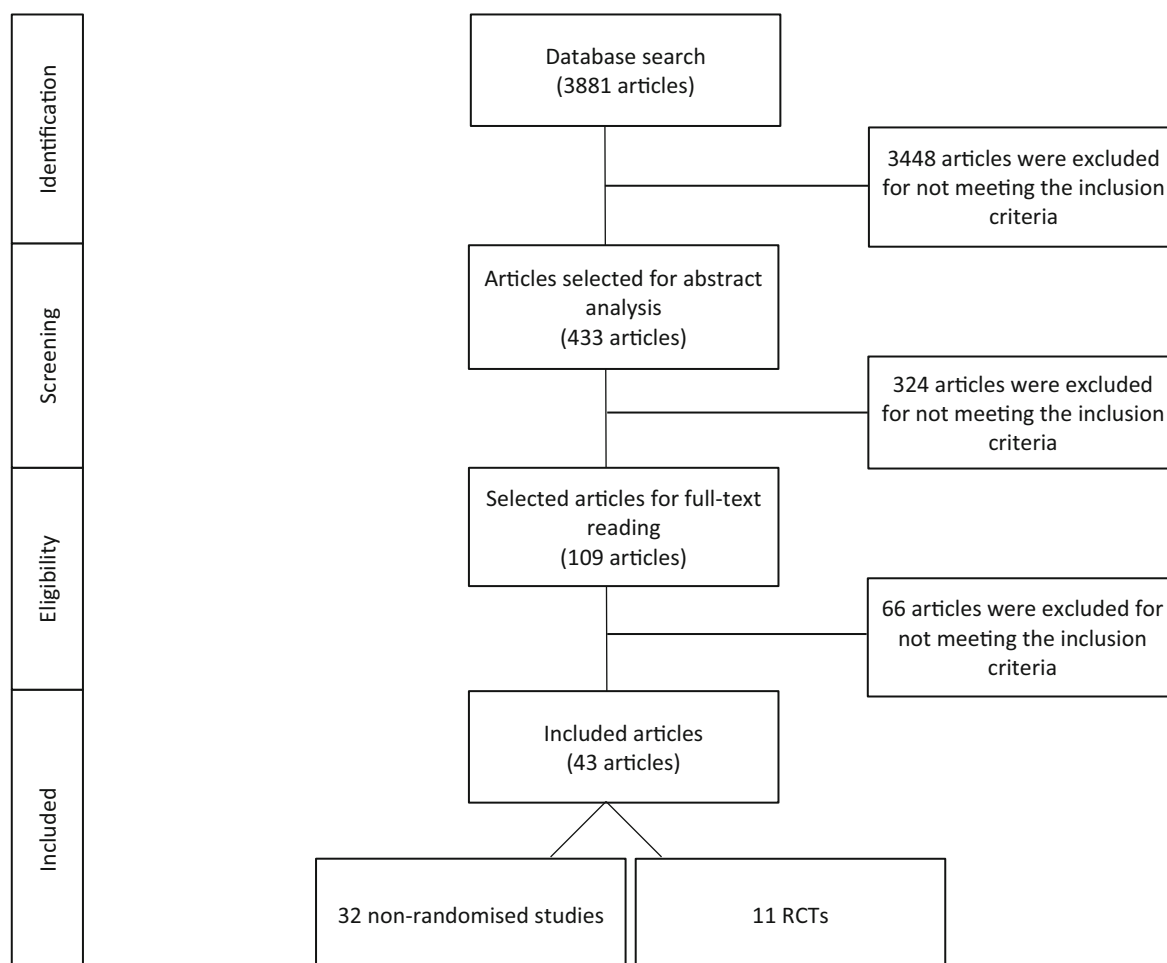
Identification

Database search
(3881 articles)

3448 articles were excluded for not meeting the inclusion criteria

Screening

Articles selected for abstract analysis
(433 articles)

324 articles were excluded for not meeting the inclusion criteria

Eligibility

Selected articles for full-text reading
(109 articles)

66 articles were excluded for not meeting the inclusion criteria

Included

Included articles
(43 articles)

32 non-randomised studies

11 RCTs